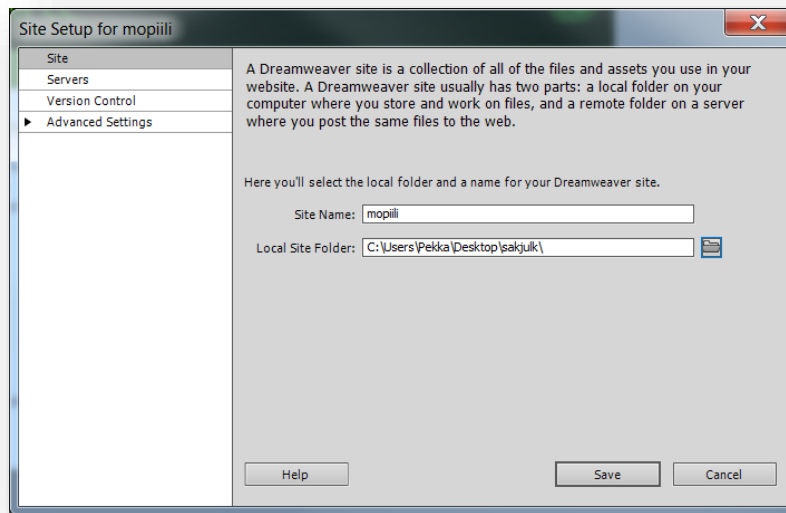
Site Setup for mopiili

Site
Servers
Version Control
Advanced Settings

A Dreamweaver site is a collection of all of the files and assets you use in your website. A Dreamweaver site usually has two parts: a local folder on your computer where you store and work on files, and a remote folder on a server where you post the same files to the web.

Here you'll select the local folder and a name for your Dreamweaver site.

Site Name: mopiili

Local Site Folder: C:\Users\Pekka\Desktop\sakjulk\

Help

Save

Cancel